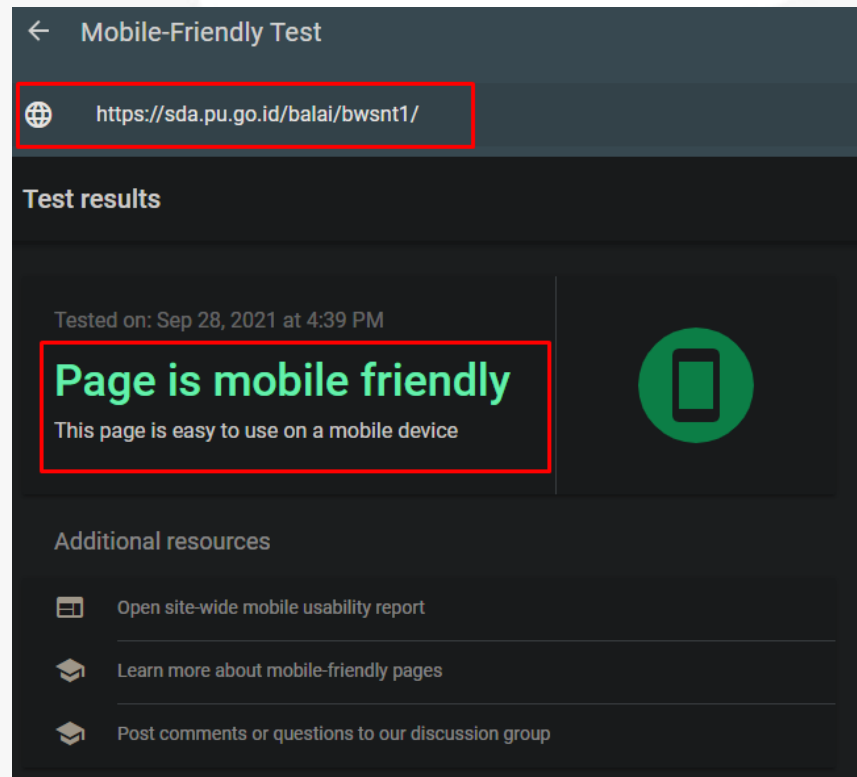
Mobile-Friendly Test

https://sda.pu.go.id/balai/bwsnt1/

Test results

Tested on: Sep 28, 2021 at 4:39 PM

Page is mobile friendly

This page is easy to use on a mobile device

Additional resources

Open site-wide mobile usability report

Learn more about mobile-friendly pages

Post comments or questions to our discussion group